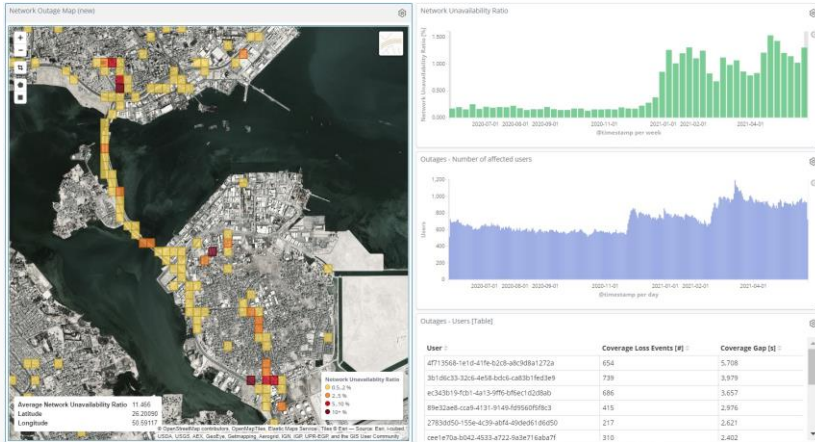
Network Outage Map (new)

Network Unavailability Ratio
0.5-2 %
2-5 %
5-10 %
10+ %

Average Network Unavailability Ratio 11.466
Latitude 26.20090
Longitude 50.59117

© OpenStreetMap contributors, OpenMapTiles, Elastic Maps Service, Tiles © Esri — Source: Esri, i-cubed, USDA, USGS, AEX, GeoEye, Getmapping, Aerogrid, IGN, IGP, UPR-EGP, and the GIS User Community

Network Unavailability Ratio

Network Unavailability Ratio [%]
1.500
1.000
0.500
0.000
2020-07-01 2020-08-01 2020-09-01 2020-11-01 2021-01-01 2021-02-01 2021-04-01
@timestamp per week

Outages - Number of affected users

Users
1,200
1,000
800
600
400
200
0
2020-07-01 2020-08-01 2020-09-01 2020-11-01 2021-01-01 2021-02-01 2021-04-01
@timestamp per day

Outages - Users [Table]

| User | Coverage Loss Events [#] | Coverage Gap [s] |
|---|---|---|
| 4f713568-1e1d-41fe-b2c8-a8c9d8a1272a | 654 | 5,708 |
| 3b1d6c33-32c6-4e58-bdc6-ca83b1fed3e9 | 739 | 3,979 |
| ec343b19-fcb1-4a13-9ff6-bf6ec1d2d8ab | 686 | 3,657 |
| 89e32ae8-cca9-4131-9149-fd9560f5f8c3 | 415 | 2,976 |
| 2783dd50-155e-4c39-abf4-49ded61d6d50 | 217 | 2,621 |
| cee1e70a-b042-4533-a722-9a3e716aba7f | 310 | 2,402 |